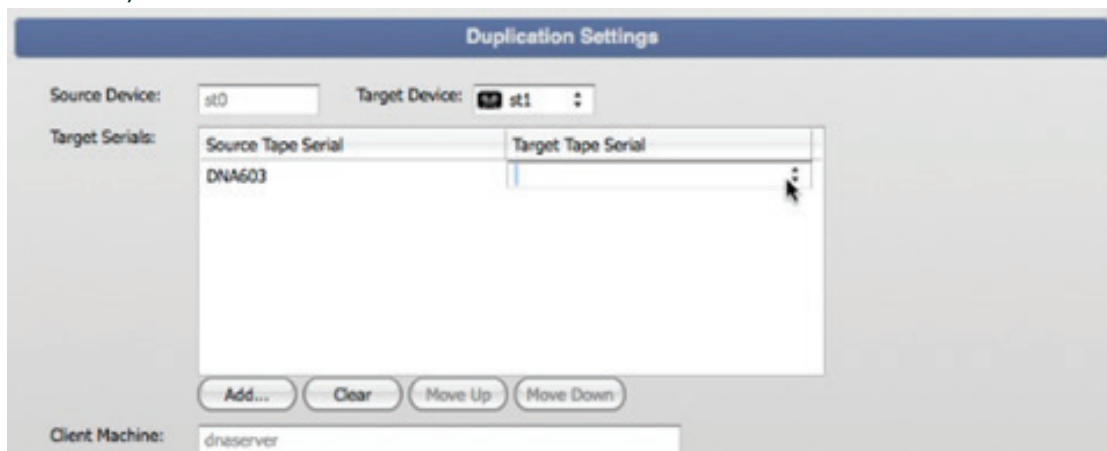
Duplication Settings

Source Device: st0

Target Device: st1

Target Serials:

| Source Tape Serial | Target Tape Serial |
|---|---|
| DNA603 | |

Add... Clear Move Up Move Down

Client Machine: dnaserver